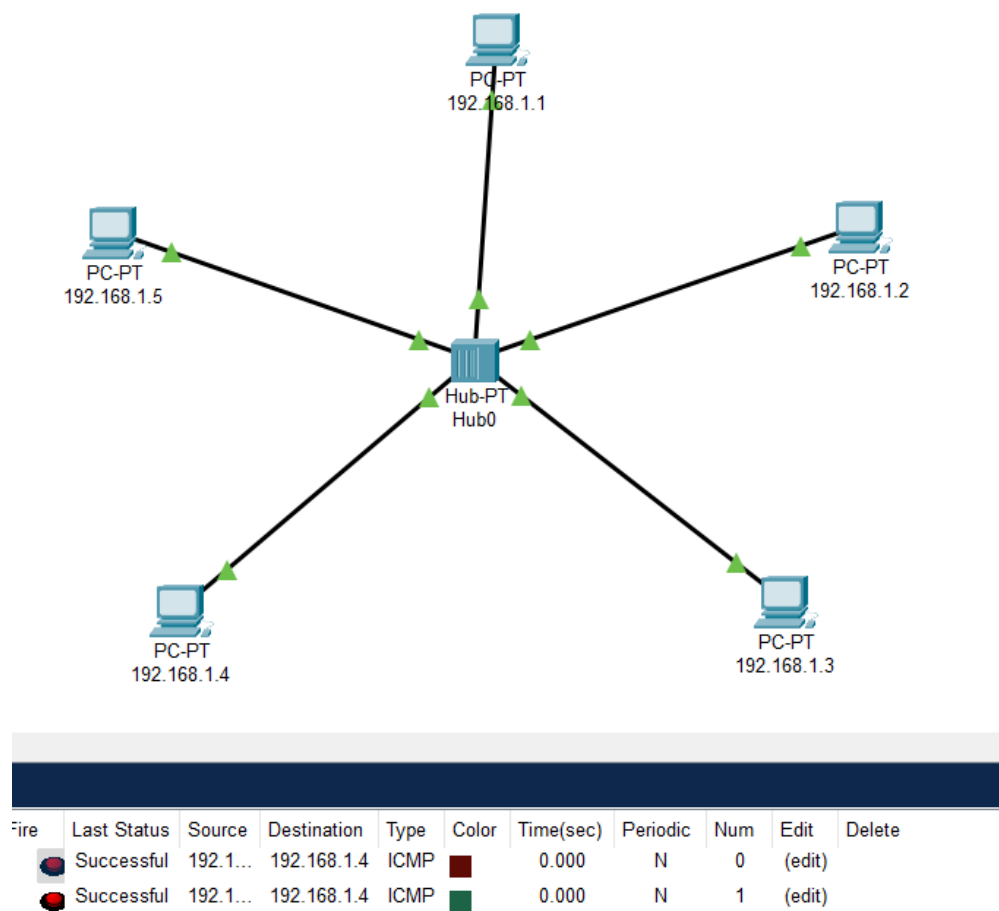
PC-PT
192.168.1.1

PC-PT
192.168.1.5

PC-PT
192.168.1.2

Hub-PT
Hub0

PC-PT
192.168.1.4

PC-PT
192.168.1.3

| Fire | Last Status | Source | Destination | Type | Color | Time(sec) | Periodic | Num | Edit | Delete |
|---|---|---|---|---|---|---|---|---|---|---|
| | Successful | 192.1... | 192.168.1.4 | ICMP | | 0.000 | N | 0 | (edit) | |
| | Successful | 192.1... | 192.168.1.4 | ICMP | | 0.000 | N | 1 | (edit) | |